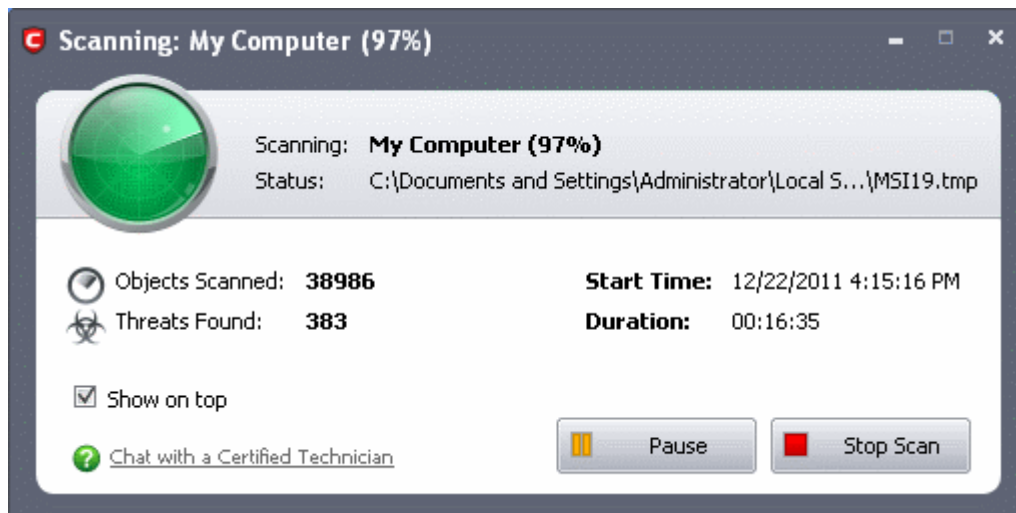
Scanning: My Computer (97%)

Scanning: My Computer (97%)
Status: C:\Documents and Settings\Administrator\Local S...\MSI19.tmp

Objects Scanned: 38986
Threats Found: 383

Start Time: 12/22/2011 4:15:16 PM
Duration: 00:16:35

☑ Show on top

Chat with a Certified Technician

Pause

Stop Scan